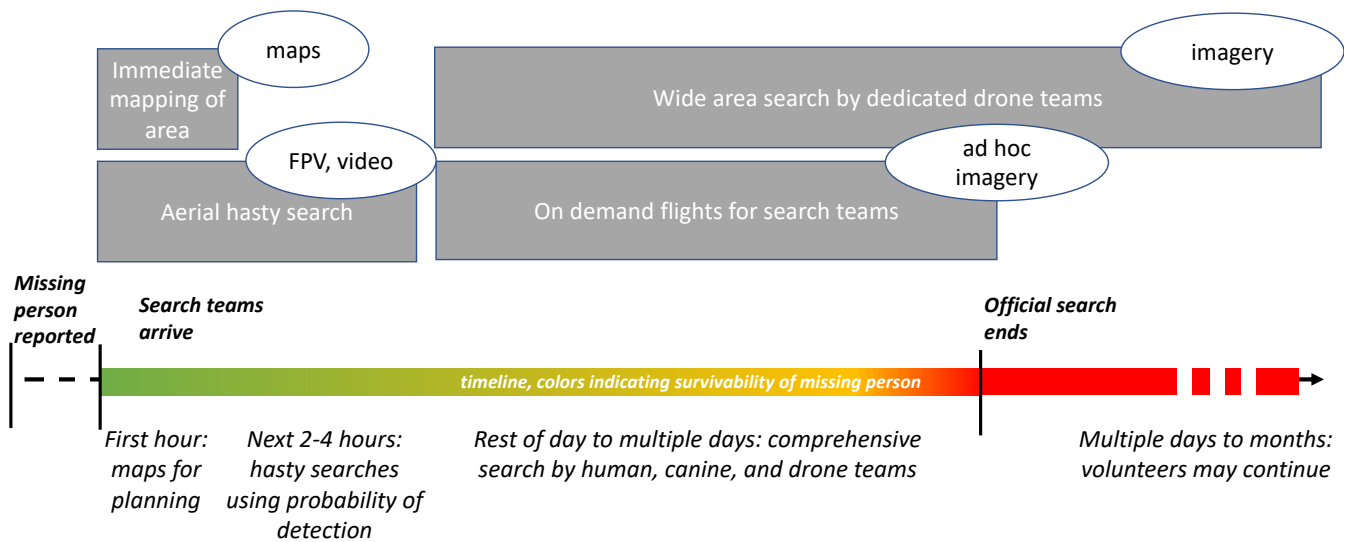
Immediate mapping of area

maps

Wide area search by dedicated drone teams

imagery

Aerial hasty search

FPV, video

On demand flights for search teams

ad hoc imagery

**Missing person reported**

**Search teams arrive**

**Official search ends**

timeline, colors indicating survivability of missing person

*First hour: maps for planning*

*Next 2-4 hours: hasty searches using probability of detection*

*Rest of day to multiple days: comprehensive search by human, canine, and drone teams*

*Multiple days to months: volunteers may continue*